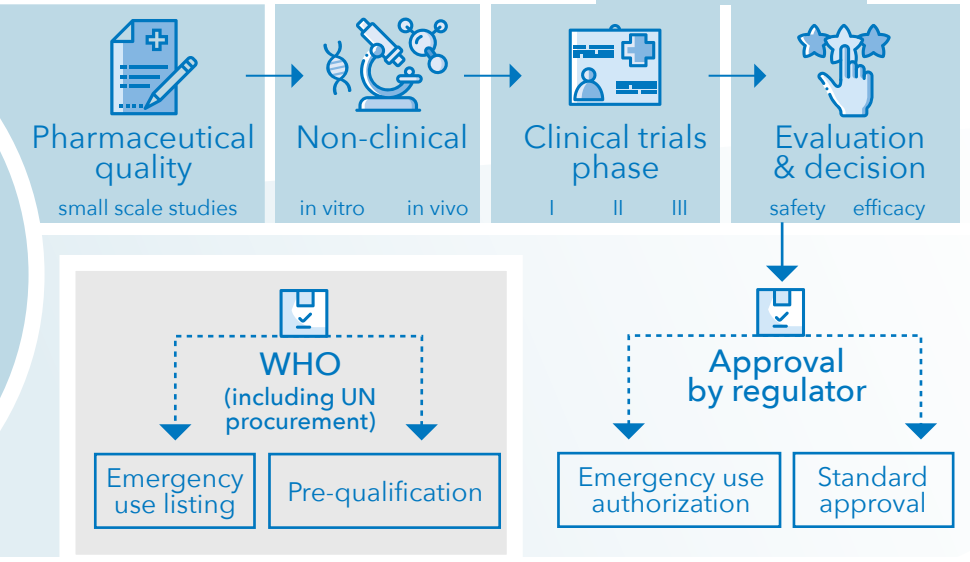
Pharmaceutical quality
small scale studies

Non-clinical
in vitro in vivo

Clinical trials phase
I II III

Evaluation & decision
safety efficacy

WHO
(including UN procurement)

Emergency use listing

Pre-qualification

Approval by regulator

Emergency use authorization

Standard approval